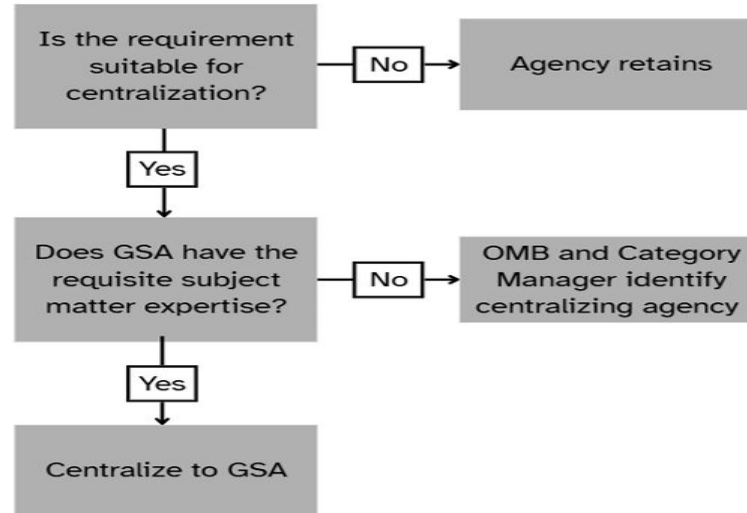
Is the requirement suitable for centralization?

No

Agency retains

Yes

Does GSA have the requisite subject matter expertise?

No

OMB and Category Manager identify centralizing agency

Yes

Centralize to GSA